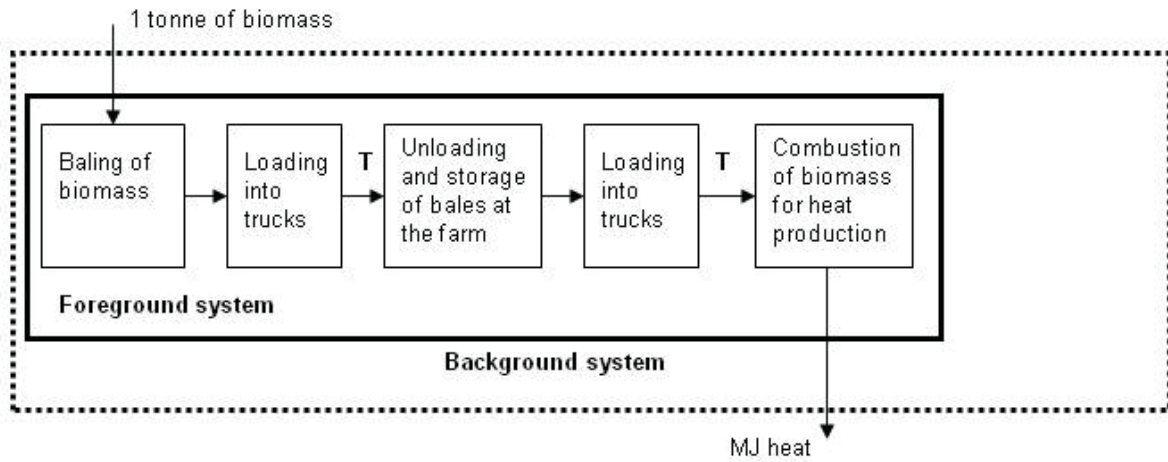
1 tonne of biomass

Baling of biomass

Loading into trucks

T

Unloading and storage of bales at the farm

Loading into trucks

T

Combustion of biomass for heat production

Foreground system

Background system

MJ heat